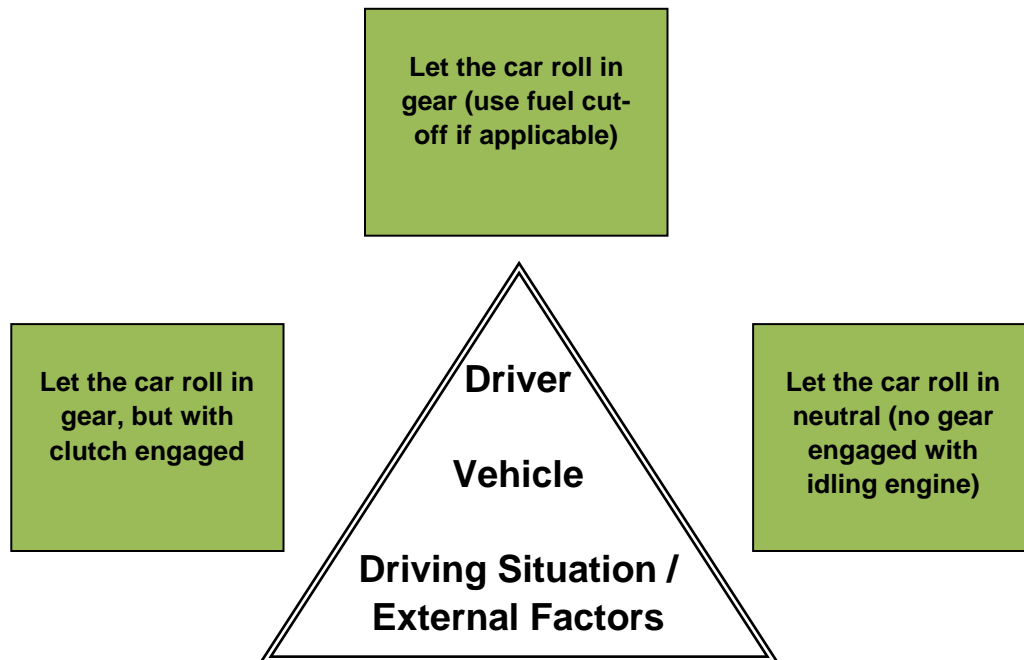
Let the car roll in gear (use fuel cut-off if applicable)

Let the car roll in gear, but with clutch engaged

Driver

Vehicle

Driving Situation / External Factors

Let the car roll in neutral (no gear engaged with idling engine)